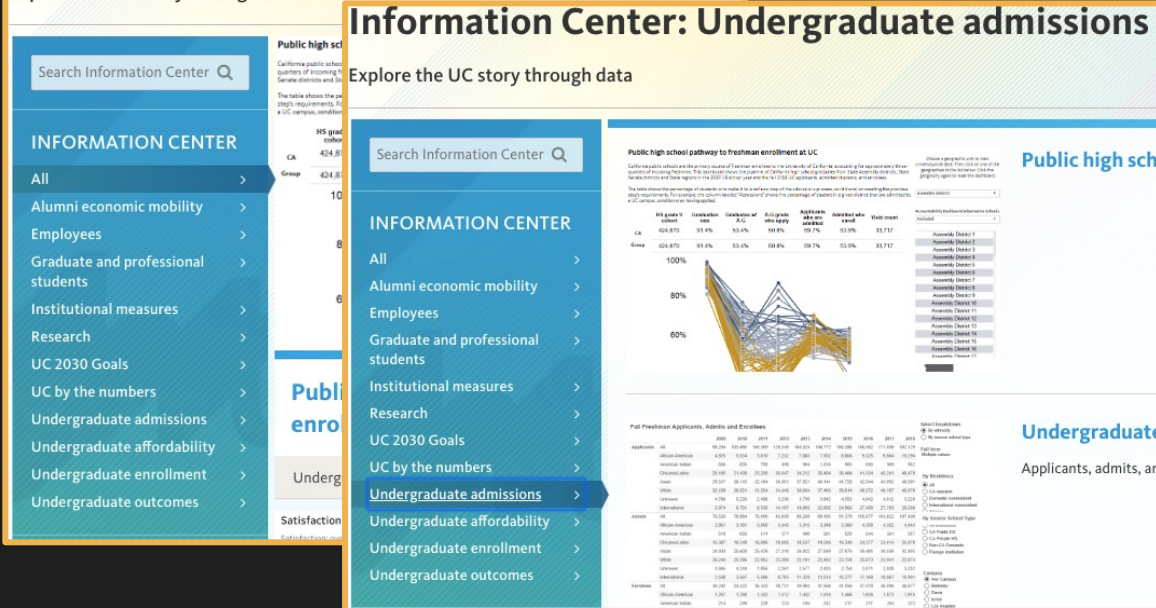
Search Information Center

INFORMATION CENTER

All
Alumni economic mobility
Employees
Graduate and professional students
Institutional measures
Research
UC 2030 Goals
UC by the numbers
Undergraduate admissions
Undergraduate affordability
Undergraduate enrollment
Undergraduate outcomes

Public high sc

Publi
enrol

Underg

Satisfaction

Information Center: Undergraduate admissions

Explore the UC story through data

Search Information Center

INFORMATION CENTER

All
Alumni economic mobility
Employees
Graduate and professional students
Institutional measures
Research
UC 2030 Goals
UC by the numbers
Undergraduate admissions
Undergraduate affordability
Undergraduate enrollment
Undergraduate outcomes

Public high school pathway to freshman enrollment at UC

| | HS grade 9 cohort | Graduation rate | Graduates w/ A-G | A-G grads who apply | Applicants who are admitted | Admitted who enroll | Yield count |
|---|---|---|---|---|---|---|---|
| CA | 424,870 | 81.4% | 53.4% | 60.8% | 59.7% | 53.0% | 33,717 |
| Group | 424,870 | 81.4% | 53.4% | 60.8% | 59.7% | 53.0% | 33,717 |

100%
80%
60%

Fall Freshman Applicants, Admits and Enrollees

Public high sch

Undergraduate

Applicants, admits, an